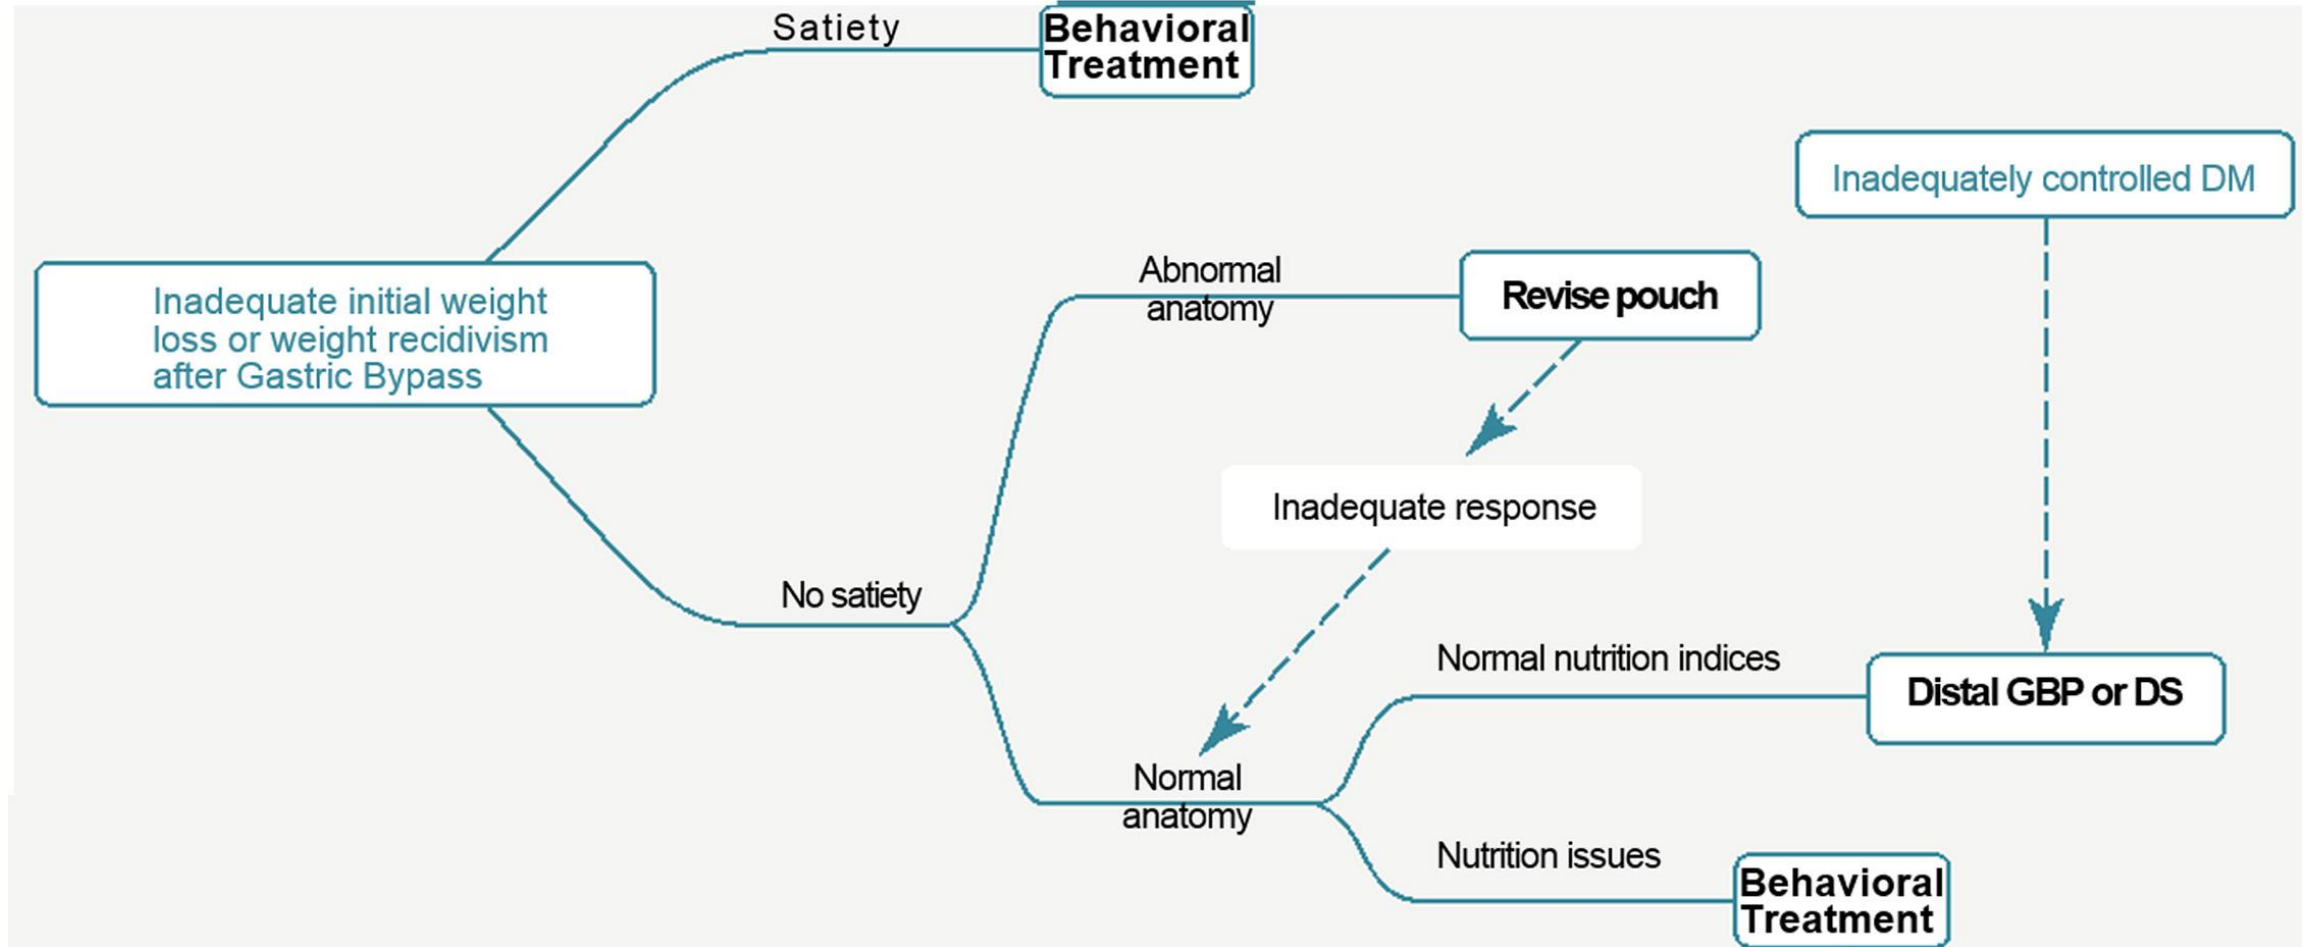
Inadequate initial weight loss or weight recidivism after Gastric Bypass

Satiety

Behavioral Treatment

No satiety

Abnormal anatomy

Revise pouch

Inadequate response

Inadequately controlled DM

Normal anatomy

Normal nutrition indices

Distal GBP or DS

Nutrition issues

Behavioral Treatment